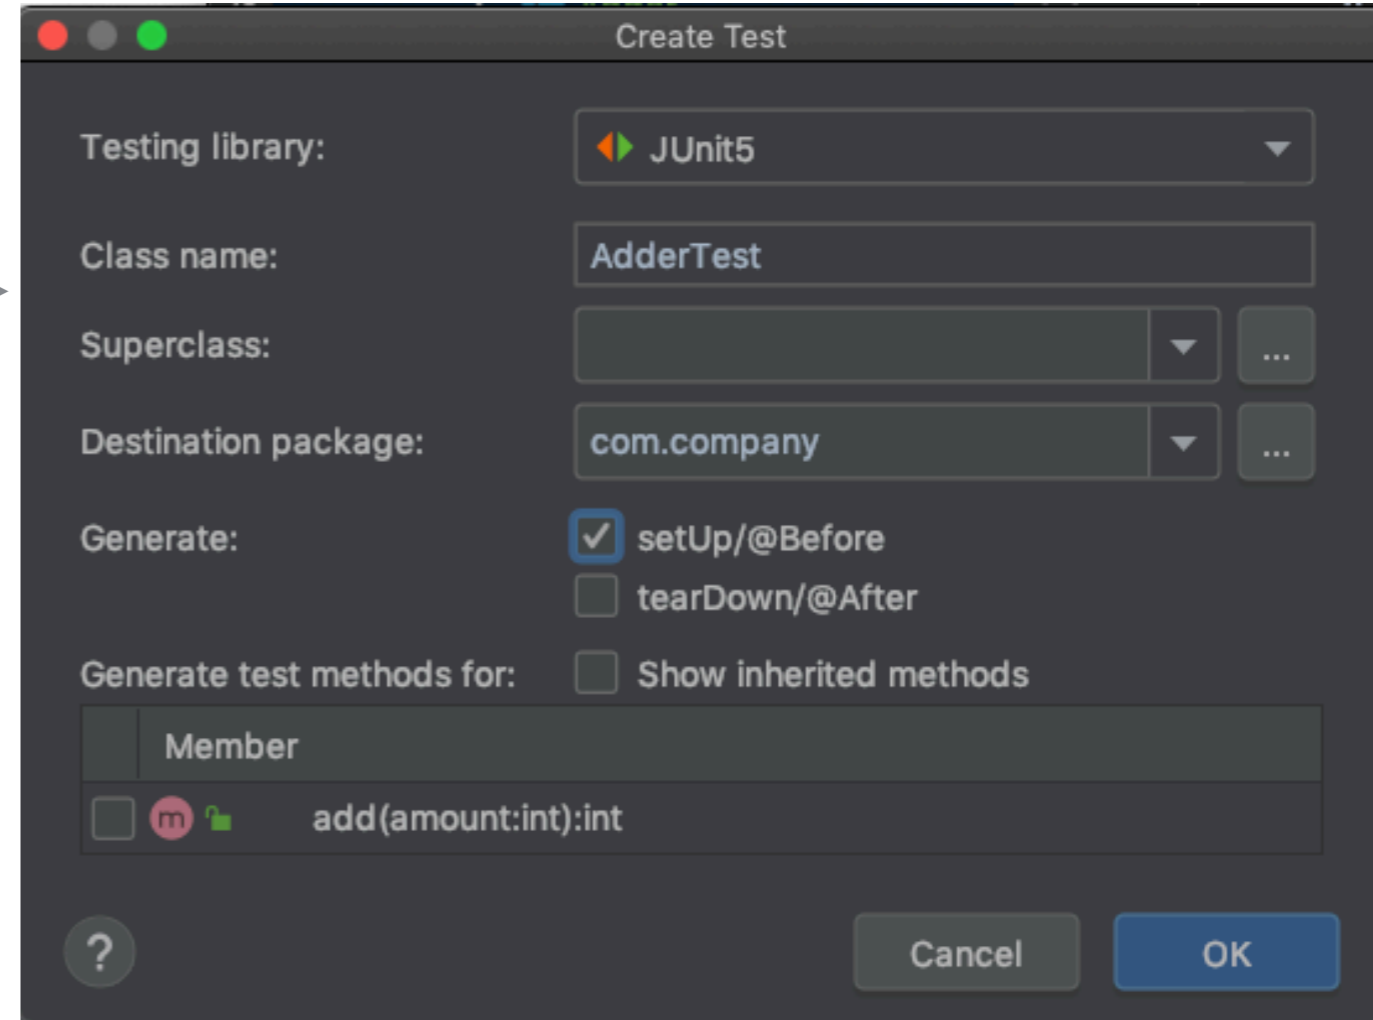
Create Test

Testing library: JUnit5

Class name: AdderTest

Superclass: ...

Destination package: com.company ...

Generate: setUp/@Before

tearDown/@After

Generate test methods for: Show inherited methods

Member

m add(amount:int):int

?

Cancel

OK